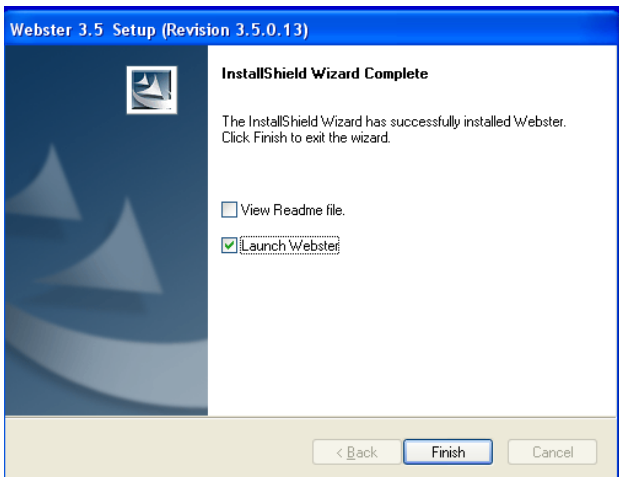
Webster 3.5 Setup (Revision 3.5.0.13)

InstallShield Wizard Complete

The InstallShield Wizard has successfully installed Webster. Click Finish to exit the wizard.

View Readme file.

Launch Webster

< Back

Finish

Cancel